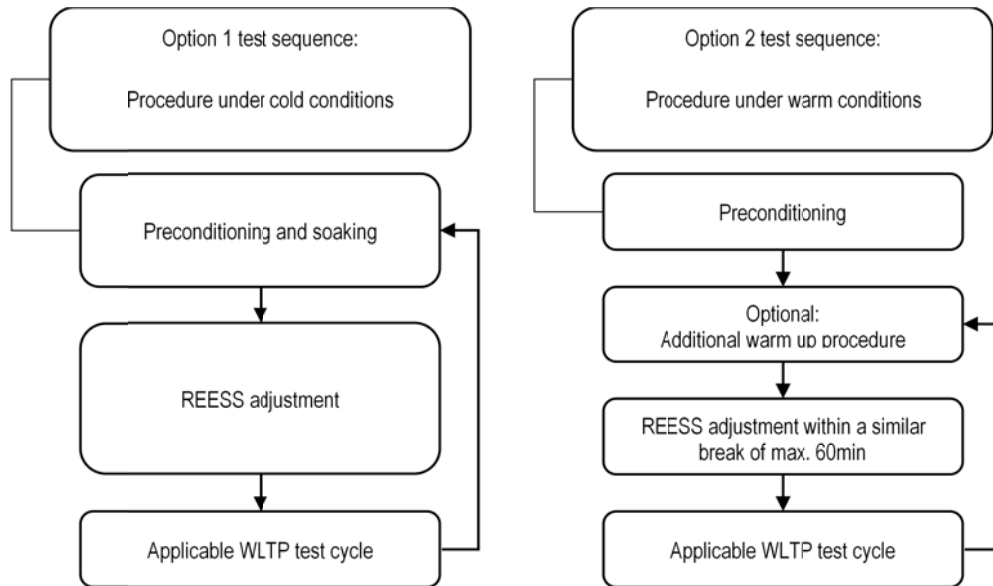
Option 1 test sequence:

Procedure under cold conditions

Preconditioning and soaking

REESS adjustment

Applicable WLTP test cycle

Option 2 test sequence:

Procedure under warm conditions

Preconditioning

Optional:
Additional warm up procedure

REESS adjustment within a similar break of max. 60min

Applicable WLTP test cycle